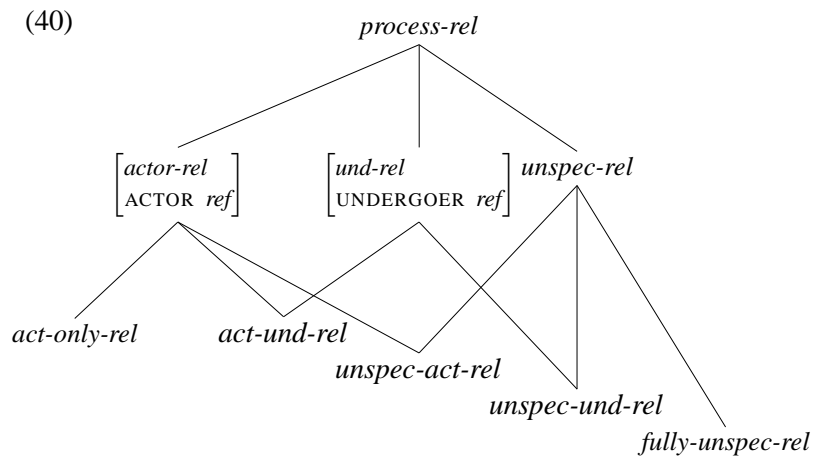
(40)

*process-rel*

$\begin{bmatrix} \textit{actor-rel} \\ \text{ACTOR } \textit{ref} \end{bmatrix}$ $\begin{bmatrix} \textit{und-rel} \\ \text{UNDERGOER } \textit{ref} \end{bmatrix}$ *unspec-rel*

*act-only-rel* *act-und-rel*

*unspec-act-rel*

*unspec-und-rel*

*fully-unspec-rel*